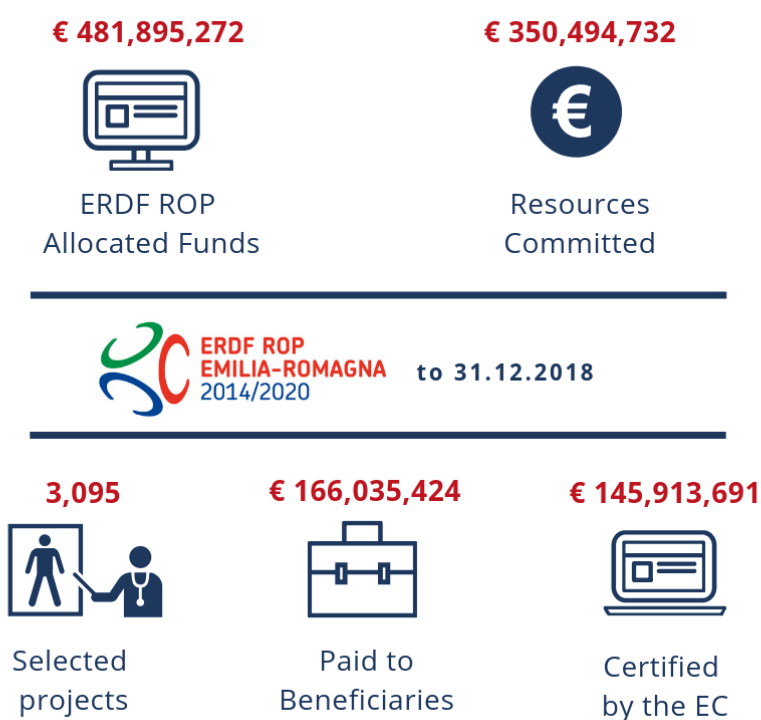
€ 481,895,272

ERDF ROP
Allocated Funds

€ 350,494,732

€

Resources
Committed

ERDF ROP
EMILIA-ROMAGNA
2014/2020

to 31.12.2018

3,095

Selected
projects

€ 166,035,424

Paid to
Beneficiaries

€ 145,913,691

Certified
by the EC